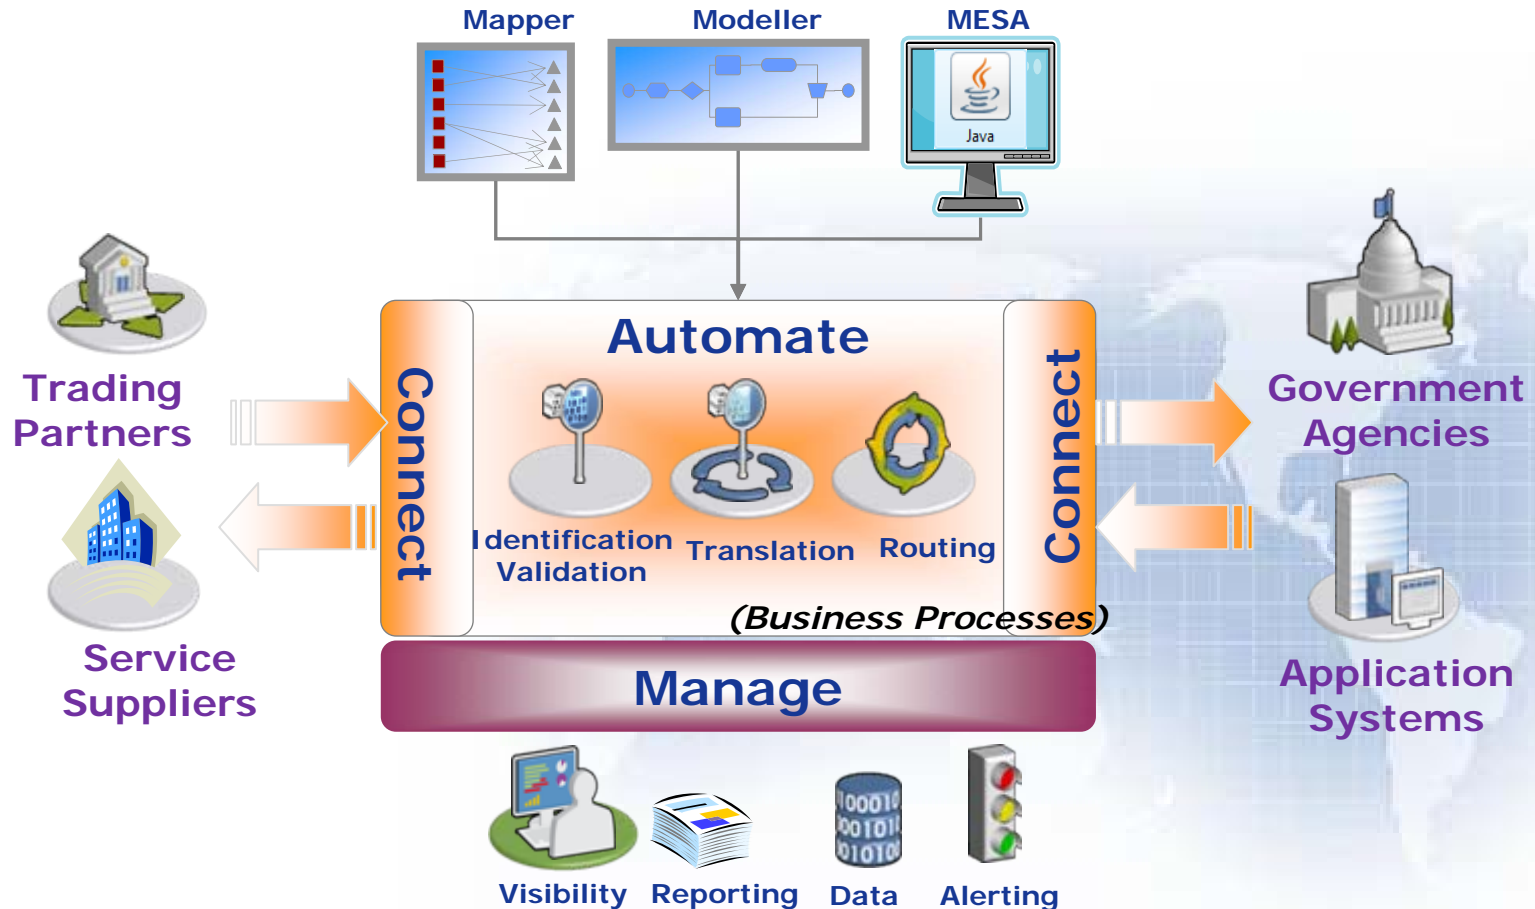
Mapper

Modeller

MESA

Java

Trading Partners

Service Suppliers

Connect

Automate

Identification Validation

Translation

Routing

(Business Processes)

Connect

Government Agencies

Application Systems

Manage

Visibility

Reporting

Data

Alerting